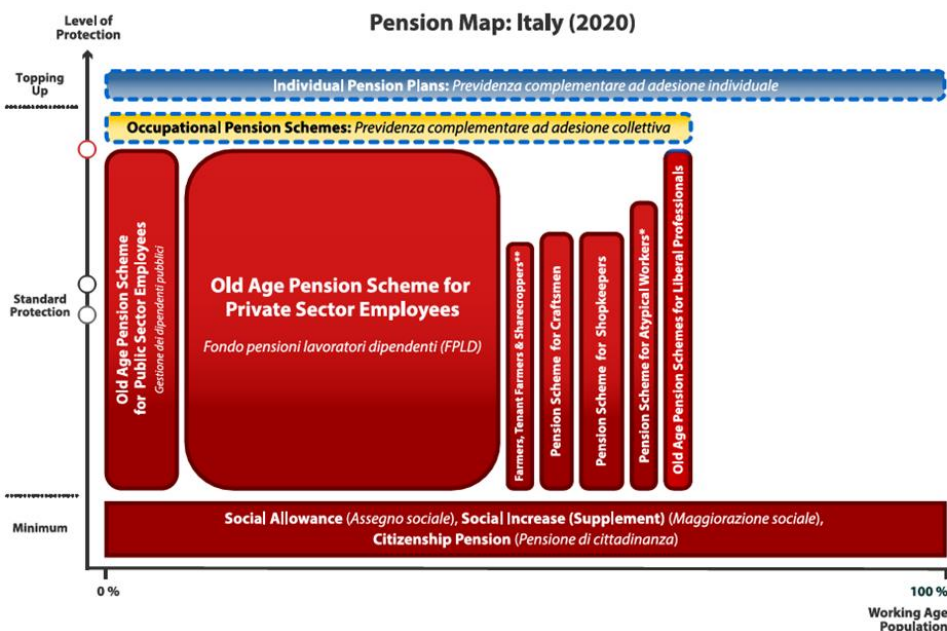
Pension Map: Italy (2020)

Level of Protection

Topping Up

Standard Protection

Minimum

Individual Pension Plans: Previdenza complementare ad adesione individuale

Occupational Pension Schemes: Previdenza complementare ad adesione collettiva

Old Age Pension Scheme for Public Sector Employees
Gestione dei dipendenti pubblici

Old Age Pension Scheme for Private Sector Employees
Fondo pensioni lavoratori dipendenti (FPLD)

Farmers, Tenant Farmers & Sharecroppers**

Pension Scheme for Craftsmen

Pension Scheme for Shopkeepers

Pension Scheme for Atypical Workers*

Old Age Pension Schemes for Liberal Professionals

Social Allowance (Assegno sociale), Social Increase (Supplement) (Maggiorazione sociale), Citizenship Pension (Pensione di cittadinanza)

0 %

100 %

Working Age Population